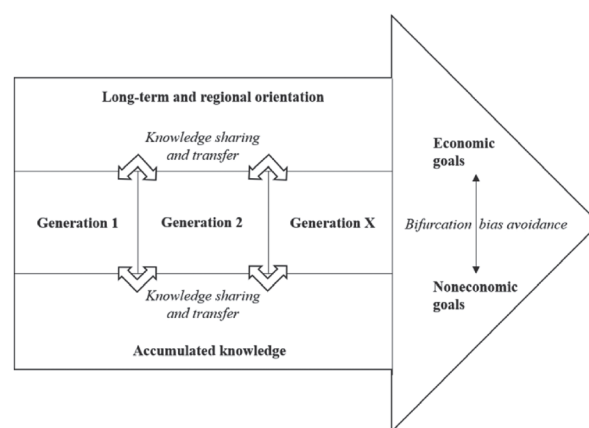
Long-term and regional orientation

Knowledge sharing and transfer

Generation 1

Generation 2

Generation X

Knowledge sharing and transfer

Accumulated knowledge

Economic goals

Bifurcation bias avoidance

Noneconomic goals